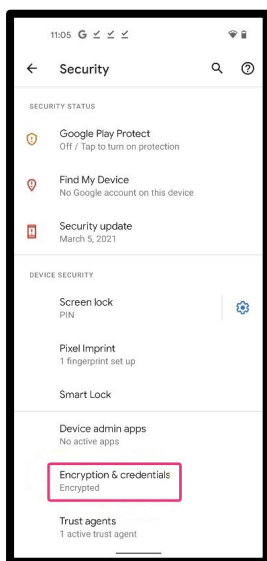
11:05 G

Security

SECURITY STATUS

Google Play Protect
Off / Tap to turn on protection

Find My Device
No Google account on this device

Security update
March 5, 2021

DEVICE SECURITY

Screen lock
PIN

Pixel Imprint
1 fingerprint set up

Smart Lock

Device admin apps
No active apps

Encryption & credentials
Encrypted

Trust agents
1 active trust agent